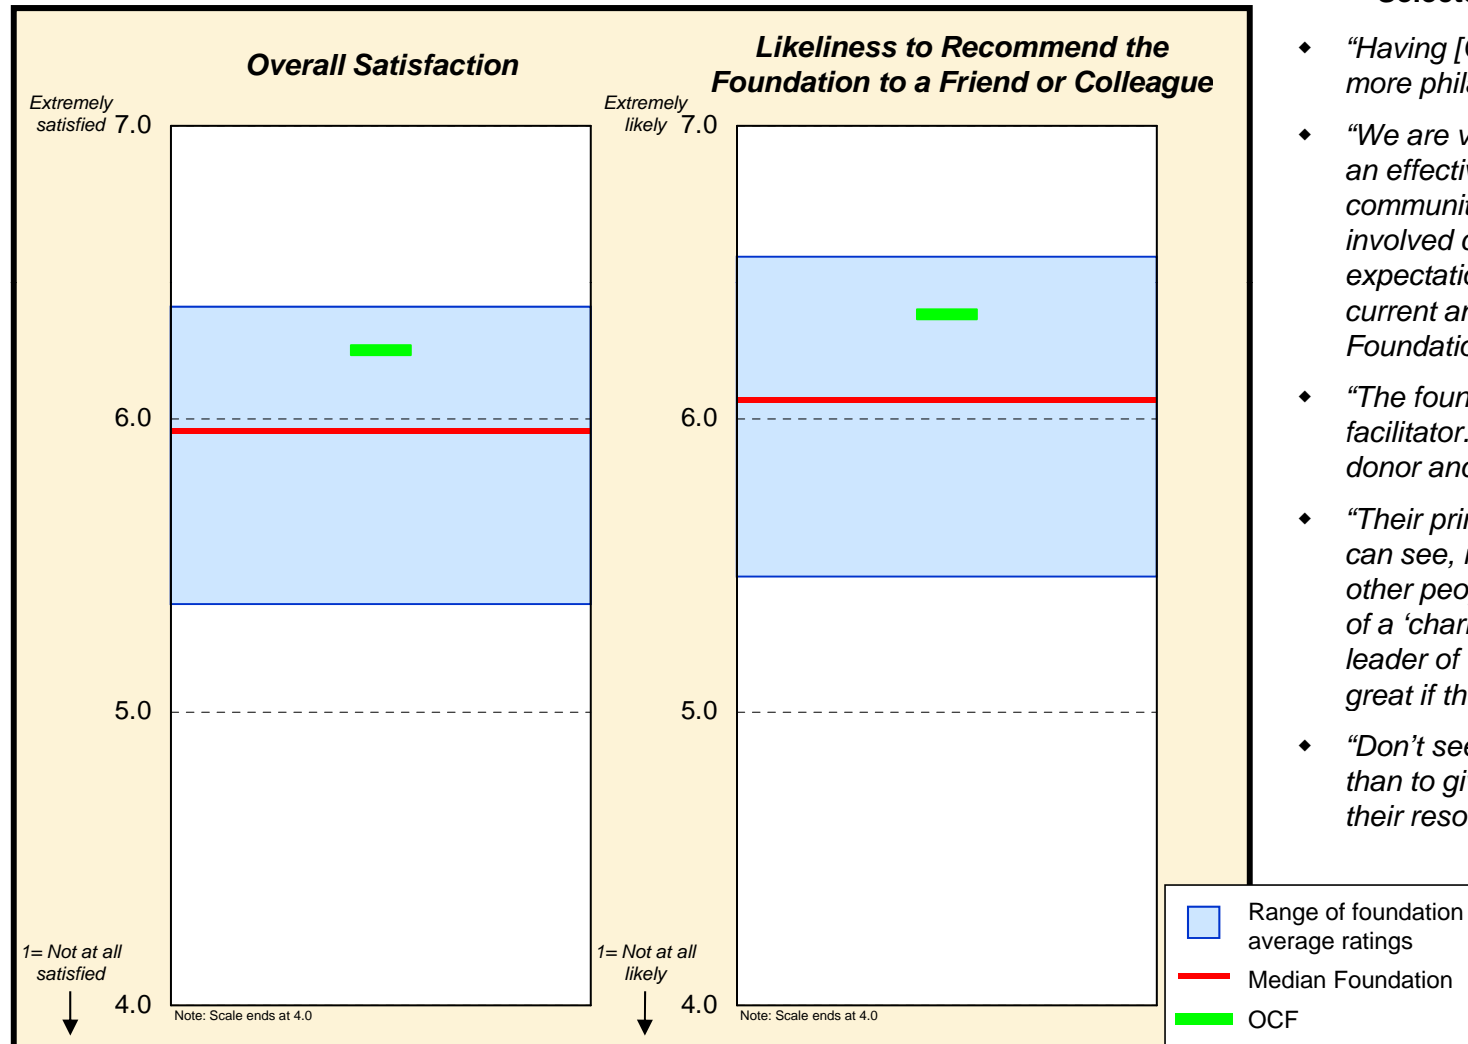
Overall Satisfaction

Extremely satisfied 7.0

6.0

5.0

1= Not at all satisfied

4.0

Note: Scale ends at 4.0

Likeliness to Recommend the Foundation to a Friend or Colleague

Extremely likely 7.0

6.0

5.0

1= Not at all likely

4.0

Note: Scale ends at 4.0

Selecte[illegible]

“Having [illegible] more phil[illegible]

“We are v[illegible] an effectiv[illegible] communit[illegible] involved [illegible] expectatio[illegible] current an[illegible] Foundatio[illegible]

“The foun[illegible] facilitator.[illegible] donor and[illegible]

“Their prin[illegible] can see, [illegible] other peo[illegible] of a ‘char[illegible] leader of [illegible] great if th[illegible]

“Don’t see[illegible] than to gi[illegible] their reso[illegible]

Range of foundation average ratings

Median Foundation

OCF